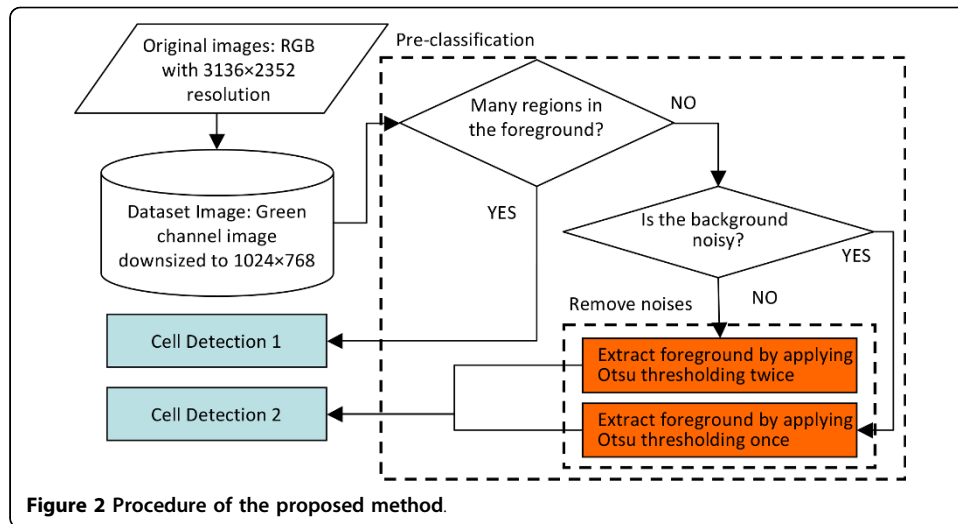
Original images: RGB with 3136×2352 resolution

Dataset Image: Green channel image downsized to 1024×768

Pre-classification

Many regions in the foreground?

NO

YES

Is the background noisy?

YES

NO

Remove noises

Cell Detection 1

Cell Detection 2

Extract foreground by applying Otsu thresholding twice

Extract foreground by applying Otsu thresholding once

**Figure 2 Procedure of the proposed method.**